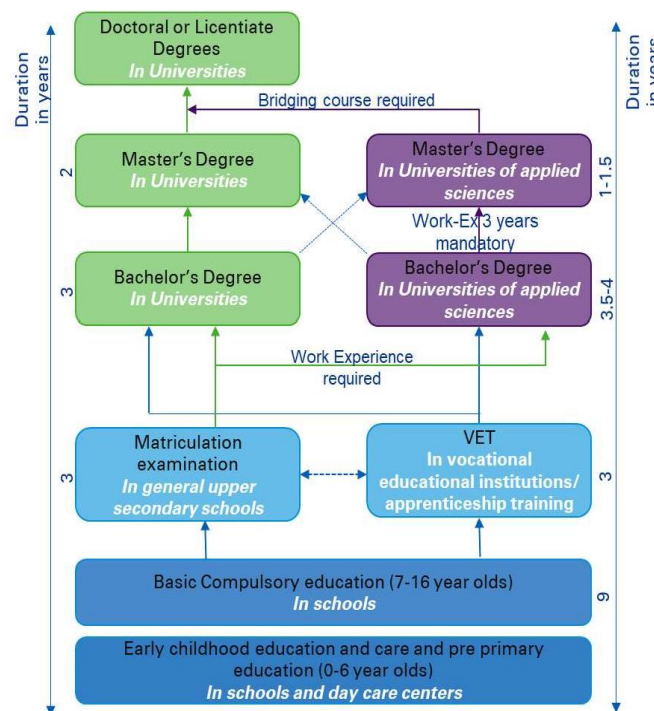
Duration in years

Doctoral or Licentiate Degrees
In Universities

Bridging course required

2

Master's Degree
In Universities

Master's Degree
In Universities of applied sciences

1-1.5

Work-Ex 3 years mandatory

3

Bachelor's Degree
In Universities

Bachelor's Degree
In Universities of applied sciences

3.5-4

Work Experience required

3

Matriculation examination
In general upper secondary schools

VET
In vocational educational institutions/ apprenticeship training

3

Basic Compulsory education (7-16 year olds)
In schools

9

Early childhood education and care and pre primary education (0-6 year olds)
In schools and day care centers

Duration in years